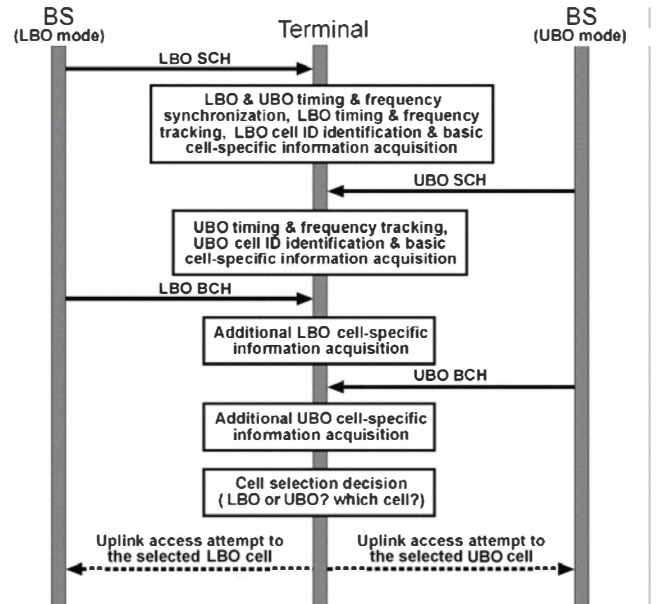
BS
(LBO mode)

Terminal

BS
(UBO mode)

LBO SCH

LBO & UBO timing & frequency synchronization, LBO timing & frequency tracking, LBO cell ID identification & basic cell-specific information acquisition

UBO SCH

UBO timing & frequency tracking, UBO cell ID identification & basic cell-specific information acquisition

LBO BCH

Additional LBO cell-specific information acquisition

UBO BCH

Additional UBO cell-specific information acquisition

Cell selection decision ( LBO or UBO? which cell?)

Uplink access attempt to the selected LBO cell

Uplink access attempt to the selected UBO cell